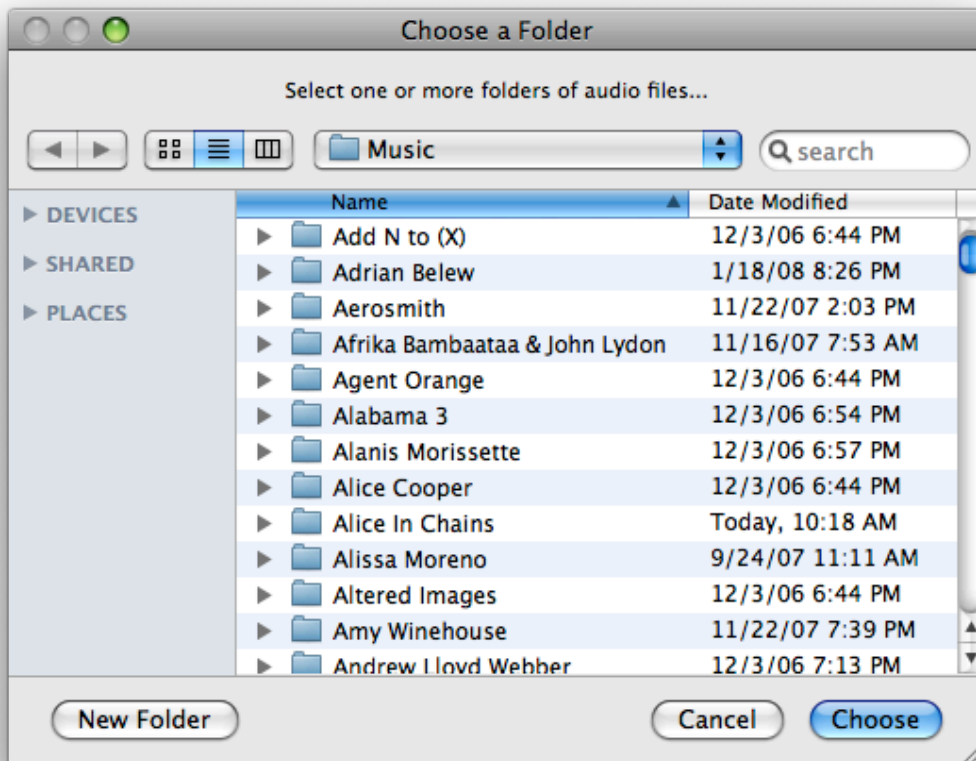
Choose a Folder

Select one or more folders of audio files...

Music

search

DEVICES

SHARED

PLACES

| Name | Date Modified |
|---|---|
| Add N to (X) | 12/3/06 6:44 PM |
| Adrian Belew | 1/18/08 8:26 PM |
| Aerosmith | 11/22/07 2:03 PM |
| Afrika Bambaataa & John Lydon | 11/16/07 7:53 AM |
| Agent Orange | 12/3/06 6:44 PM |
| Alabama 3 | 12/3/06 6:54 PM |
| Alanis Morissette | 12/3/06 6:57 PM |
| Alice Cooper | 12/3/06 6:44 PM |
| Alice In Chains | Today, 10:18 AM |
| Alissa Moreno | 9/24/07 11:11 AM |
| Altered Images | 12/3/06 6:44 PM |
| Amy Winehouse | 11/22/07 7:39 PM |
| Andrew Lloyd Webber | 12/3/06 7:13 PM |

New Folder

Cancel

Choose